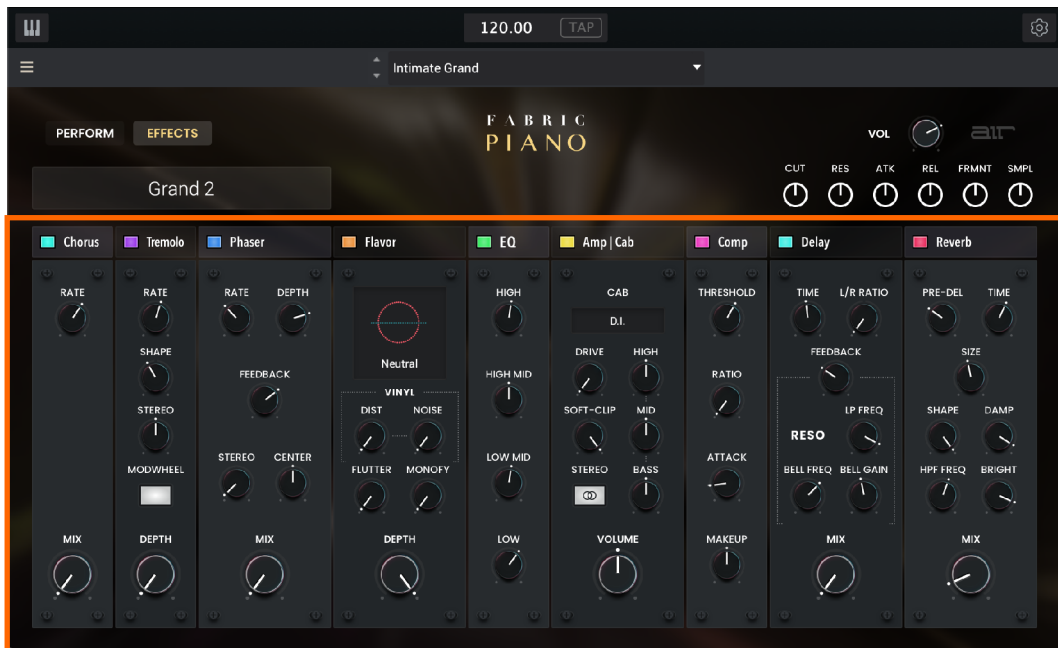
120.00 TAP

Intimate Grand

PERFORM EFFECTS

FABRIC PIANO

VOL

Grand 2

CUT RES ATK REL FRMNT SMPL

Chorus

RATE

MIX

Tremolo

RATE

SHAPE

STEREO

MODWHEEL

DEPTH

Phaser

RATE DEPTH

FEEDBACK

STEREO CENTER

MIX

Flavor

Neutral

VINYL

DIST NOISE

FLUTTER MONOFY

DEPTH

EQ

HIGH

HIGH MID

LOW MID

LOW

Amp | Cab

CAB

D.I.

DRIVE HIGH

SOFT-CLIP MID

STEREO BASS

VOLUME

Comp

THRESHOLD

RATIO

ATTACK

MAKEUP

Delay

TIME L/R RATIO

FEEDBACK

RESO

LP FREQ

BELL FREQ BELL GAIN

MIX

Reverb

PRE-DEL TIME

SIZE

SHAPE DAMP

HPF FREQ BRIGHT

MIX